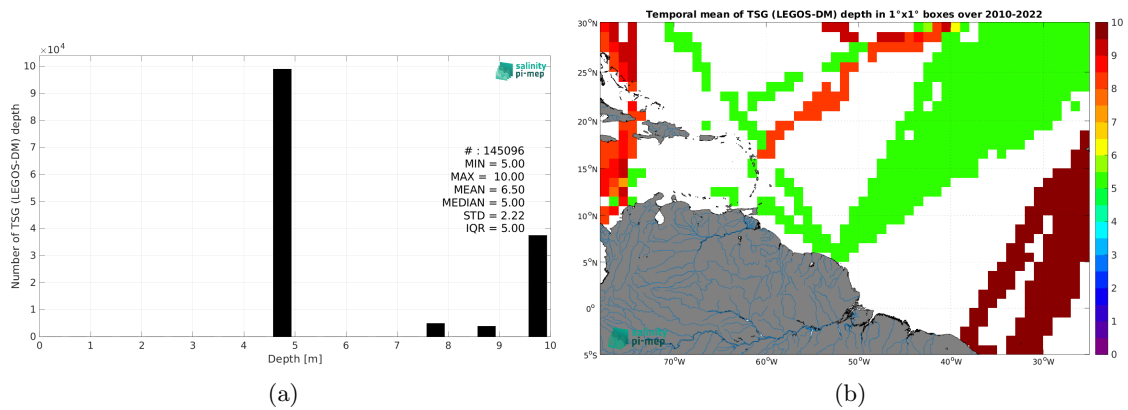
$\times 10^4$

10

9

8

7

6

5

4

3

2

1

0

Number of TSG (LEGOS-DM) depth

salinity pi-mep

# : 145096
MIN = 5.00
MAX = 10.00
MEAN = 6.50
MEDIAN = 5.00
STD = 2.22
IQR = 5.00

0 1 2 3 4 5 6 7 8 9 10

Depth [m]

(a)

Temporal mean of TSG (LEGOS-DM) depth in 1°x1° boxes over 2010-2022

30°N

25°N

20°N

15°N

10°N

5°N

0°

5°S

70°W 60°W 50°W 40°W 30°W

salinity pi-mep

10

9

8

7

6

5

4

3

2

1

0

(b)